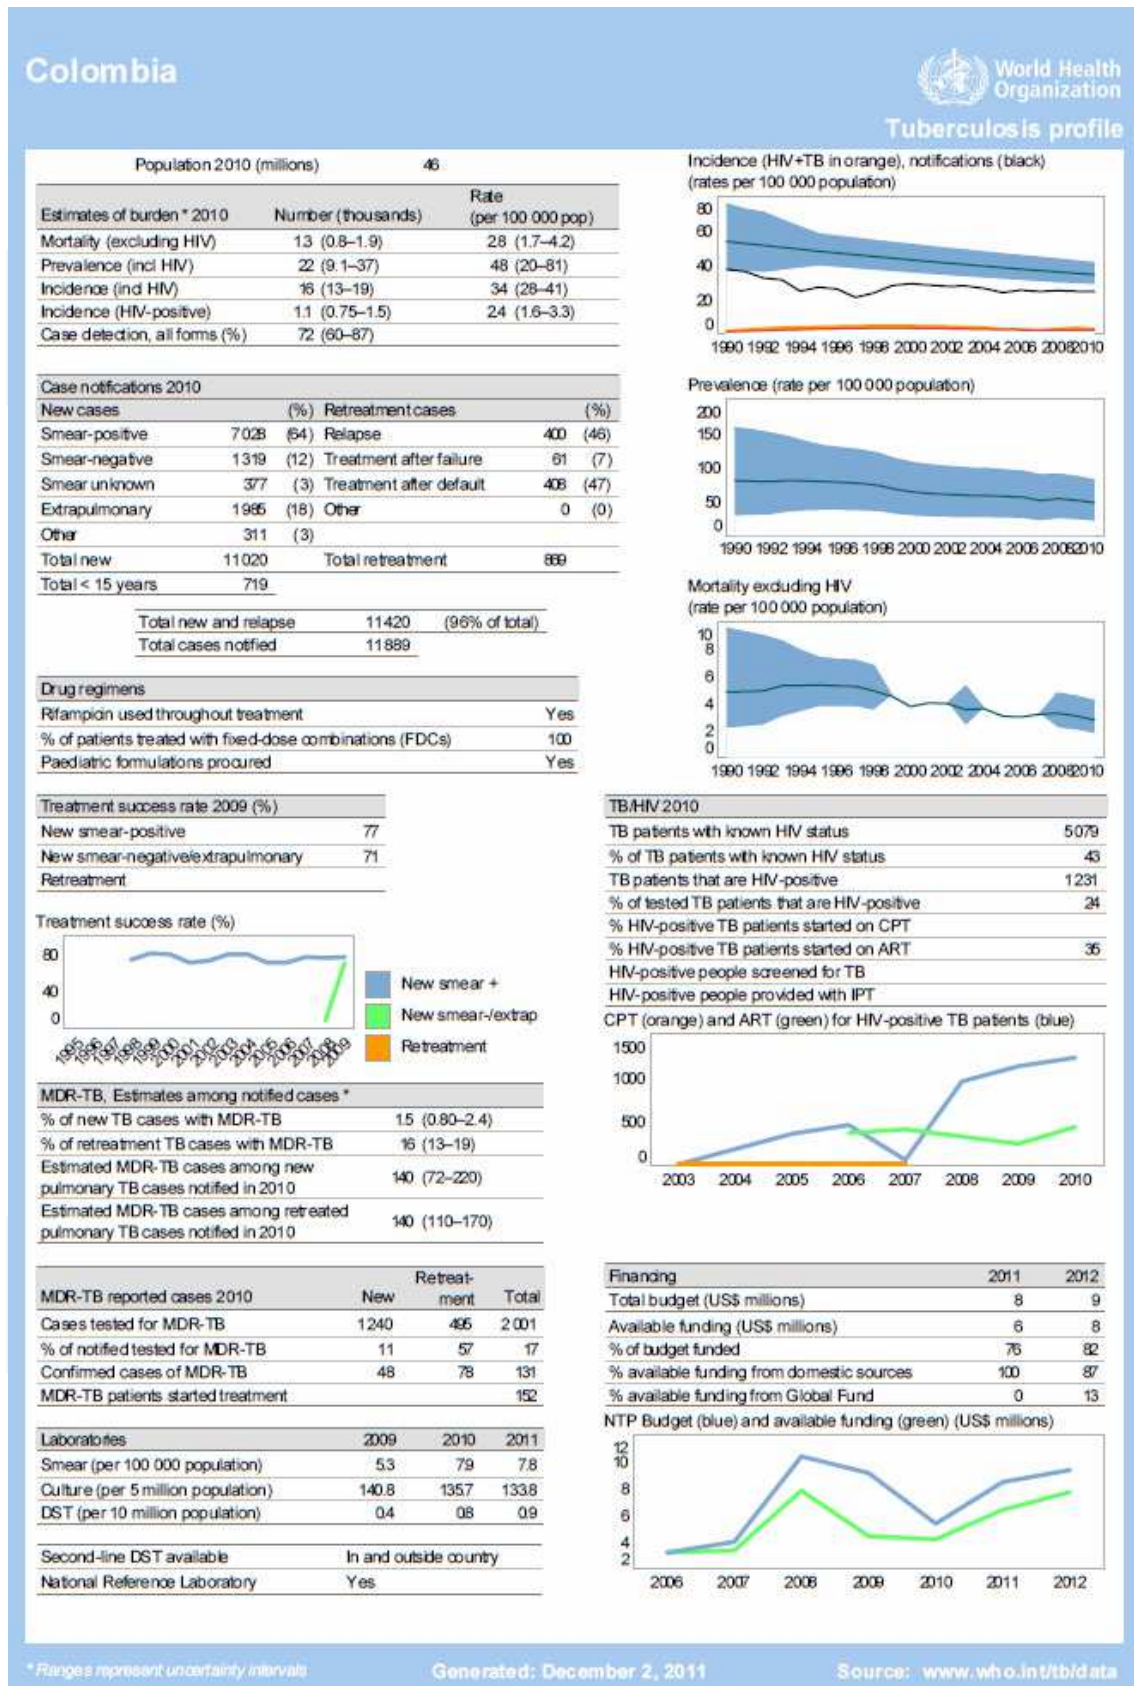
Colombia

World Health Organization

Tuberculosis profile

Population 2010 (millions) 46

| Estimates of burden * 2010 | Number (thousands) | Rate (per 100 000 pop) |
|---|---|---|
| Mortality (excluding HIV) | 13 (0.8–1.9) | 28 (1.7–4.2) |
| Prevalence (incl HIV) | 22 (9.1–37) | 48 (20–81) |
| Incidence (incl HIV) | 16 (13–19) | 34 (28–41) |
| Incidence (HIV-positive) | 1.1 (0.75–1.5) | 2.4 (1.6–3.3) |
| Case detection, all forms (%) | 72 (60–87) | |

Case notifications 2010

| New cases | | (%) | Retreatment cases | | (%) |
|---|---|---|---|---|---|
| Smear-positive | 7028 | (64) | Relapse | 400 | (46) |
| Smear-negative | 1319 | (12) | Treatment after failure | 61 | (7) |
| Smear unknown | 377 | (3) | Treatment after default | 408 | (47) |
| Extrapulmonary | 1985 | (18) | Other | 0 | (0) |
| Other | 311 | (3) | | | |
| Total new | 11020 | | Total retreatment | 869 | |
| Total < 15 years | 719 | | | | |

| Total new and relapse | 11420 | (96% of total) |
|---|---|---|
| Total cases notified | 11889 | |

| Drug regimens | |
|---|---|
| Rifampicin used throughout treatment | Yes |
| % of patients treated with fixed-dose combinations (FDCs) | 100 |
| Paediatric formulations procured | Yes |

| Treatment success rate 2009 (%) | |
|---|---|
| New smear-positive | 77 |
| New smear-negative/extrapulmonary | 71 |
| Retreatment | |

Treatment success rate (%)
80
40
0
1995 1996 1997 1998 1999 2000 2001 2002 2003 2004 2005 2006 2007 2008 2009
New smear +
New smear-/extrap
Retreatment

| MDR-TB, Estimates among notified cases * | |
|---|---|
| % of new TB cases with MDR-TB | 1.5 (0.80–2.4) |
| % of retreatment TB cases with MDR-TB | 16 (13–19) |
| Estimated MDR-TB cases among new pulmonary TB cases notified in 2010 | 140 (72–220) |
| Estimated MDR-TB cases among retreated pulmonary TB cases notified in 2010 | 140 (110–170) |

| MDR-TB reported cases 2010 | New | Retreatment | Total |
|---|---|---|---|
| Cases tested for MDR-TB | 1240 | 495 | 2001 |
| % of notified tested for MDR-TB | 11 | 57 | 17 |
| Confirmed cases of MDR-TB | 48 | 78 | 131 |
| MDR-TB patients started treatment | | | 152 |

| Laboratories | 2009 | 2010 | 2011 |
|---|---|---|---|
| Smear (per 100 000 population) | 5.3 | 7.9 | 7.8 |
| Culture (per 5 million population) | 140.8 | 135.7 | 133.8 |
| DST (per 10 million population) | 0.4 | 0.8 | 0.9 |

| Second-line DST available | In and outside country |
|---|---|
| National Reference Laboratory | Yes |

Incidence (HIV+TB in orange), notifications (black) (rates per 100 000 population)
80 60 40 20 0
1990 1992 1994 1996 1998 2000 2002 2004 2006 2008 2010

Prevalence (rate per 100 000 population)
200 150 100 50 0
1990 1992 1994 1996 1998 2000 2002 2004 2006 2008 2010

Mortality excluding HIV (rate per 100 000 population)
10 8 6 4 2 0
1990 1992 1994 1996 1998 2000 2002 2004 2006 2008 2010

| TB/HIV 2010 | |
|---|---|
| TB patients with known HIV status | 5079 |
| % of TB patients with known HIV status | 43 |
| TB patients that are HIV-positive | 1231 |
| % of tested TB patients that are HIV-positive | 24 |
| % HIV-positive TB patients started on CPT | |
| % HIV-positive TB patients started on ART | 35 |
| HIV-positive people screened for TB | |
| HIV-positive people provided with IPT | |

CPT (orange) and ART (green) for HIV-positive TB patients (blue)
1500 1000 500 0
2003 2004 2005 2006 2007 2008 2009 2010

| Financing | 2011 | 2012 |
|---|---|---|
| Total budget (US$ millions) | 8 | 9 |
| Available funding (US$ millions) | 6 | 8 |
| % of budget funded | 76 | 82 |
| % available funding from domestic sources | 100 | 87 |
| % available funding from Global Fund | 0 | 13 |

NTP Budget (blue) and available funding (green) (US$ millions)
12 10 8 6 4 2
2006 2007 2008 2009 2010 2011 2012

* Ranges represent uncertainty intervals

Generated: December 2, 2011

Source: www.who.int/tb/data